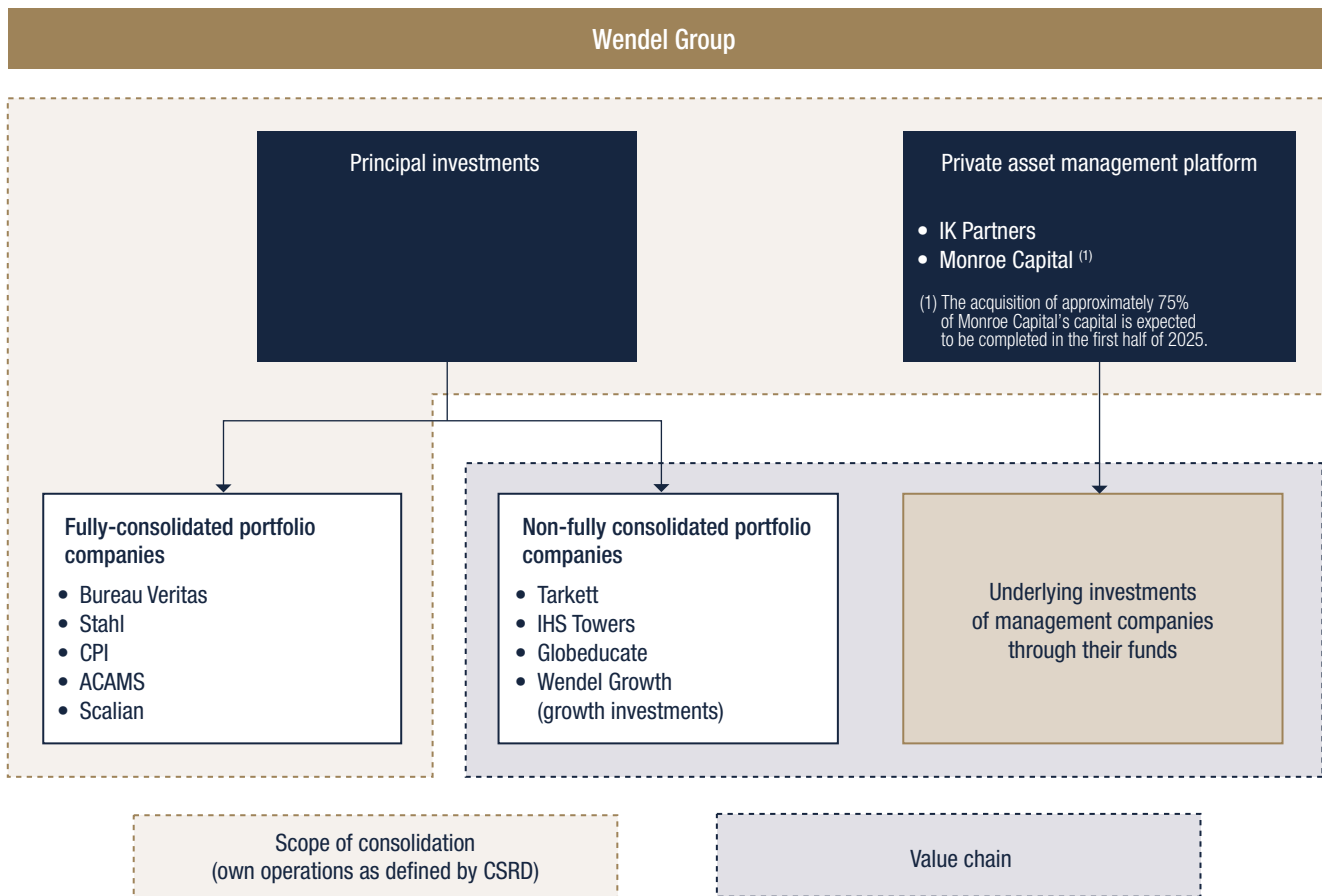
Wendel Group

Principal investments

Private asset management platform

• IK Partners
• Monroe Capital $^{(1)}$

(1) The acquisition of approximately 75% of Monroe Capital's capital is expected to be completed in the first half of 2025.

Fully-consolidated portfolio companies

• Bureau Veritas
• Stahl
• CPI
• ACAMS
• Scalian

Non-fully consolidated portfolio companies

• Tarkett
• IHS Towers
• Globeducate
• Wendel Growth (growth investments)

Underlying investments of management companies through their funds

Scope of consolidation (own operations as defined by CSRD)

Value chain